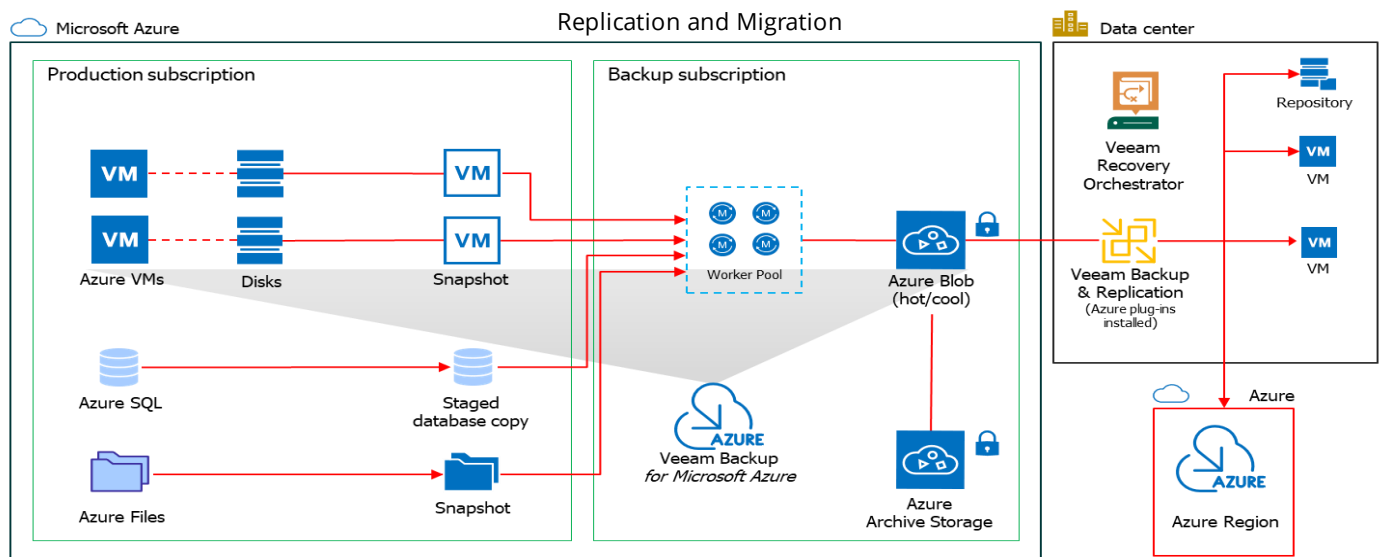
Replication and Migration

Microsoft Azure

Production subscription

VM

VM

Azure VMs

Disks

VM

VM

Snapshot

Azure SQL

Staged database copy

Azure Files

Snapshot

Backup subscription

M M M M

Worker Pool

Azure Blob (hot/cool)

AZURE

Veeam Backup *for Microsoft Azure*

Azure Archive Storage

Data center

Repository

Veeam Recovery Orchestrator

VM

VM

Veeam Backup & Replication (Azure plug-ins installed)

VM

Azure

AZURE

Azure Region